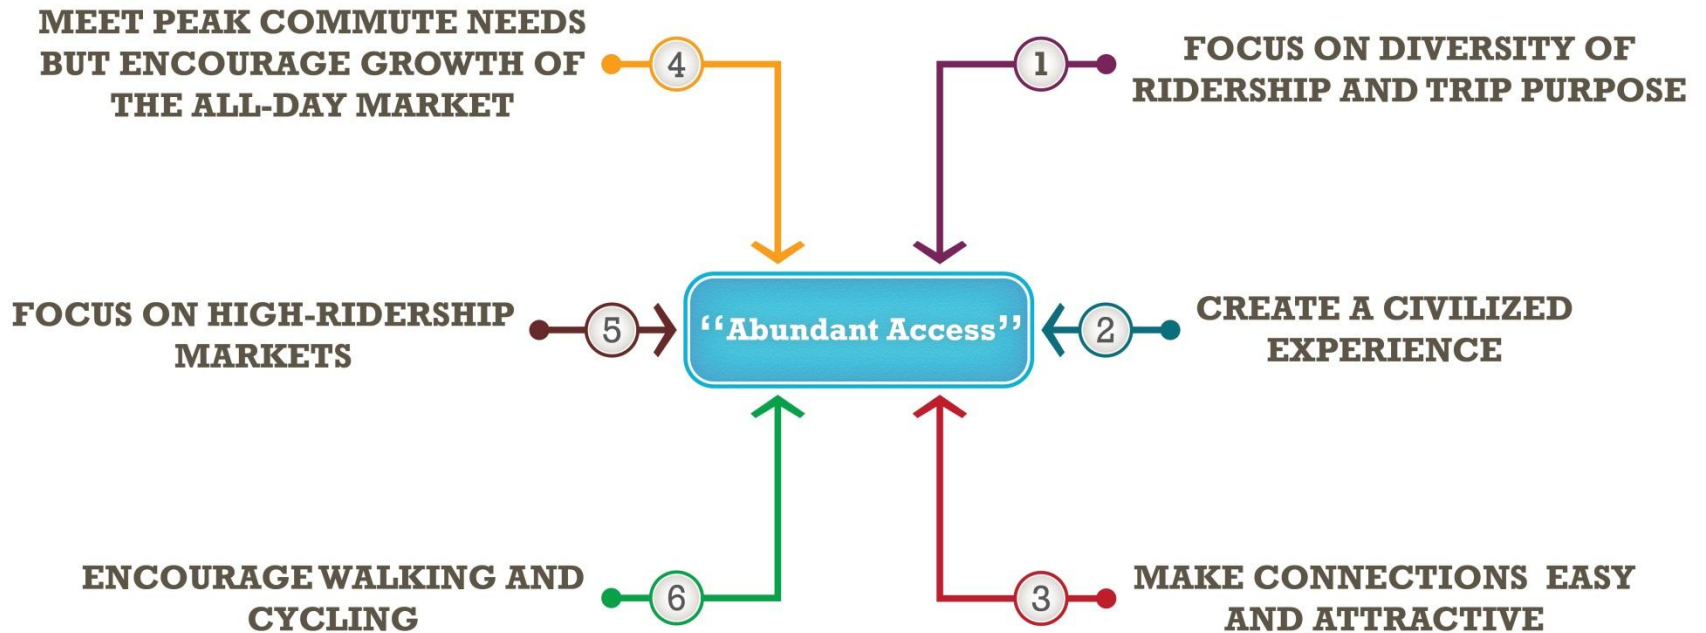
MEET PEAK COMMUTE NEEDS BUT ENCOURAGE GROWTH OF THE ALL-DAY MARKET

4

1

FOCUS ON DIVERSITY OF RIDERSHIP AND TRIP PURPOSE

FOCUS ON HIGH-RIDERSHIP MARKETS

5

"Abundant Access"

2

CREATE A CIVILIZED EXPERIENCE

ENCOURAGE WALKING AND CYCLING

6

3

MAKE CONNECTIONS EASY AND ATTRACTIVE